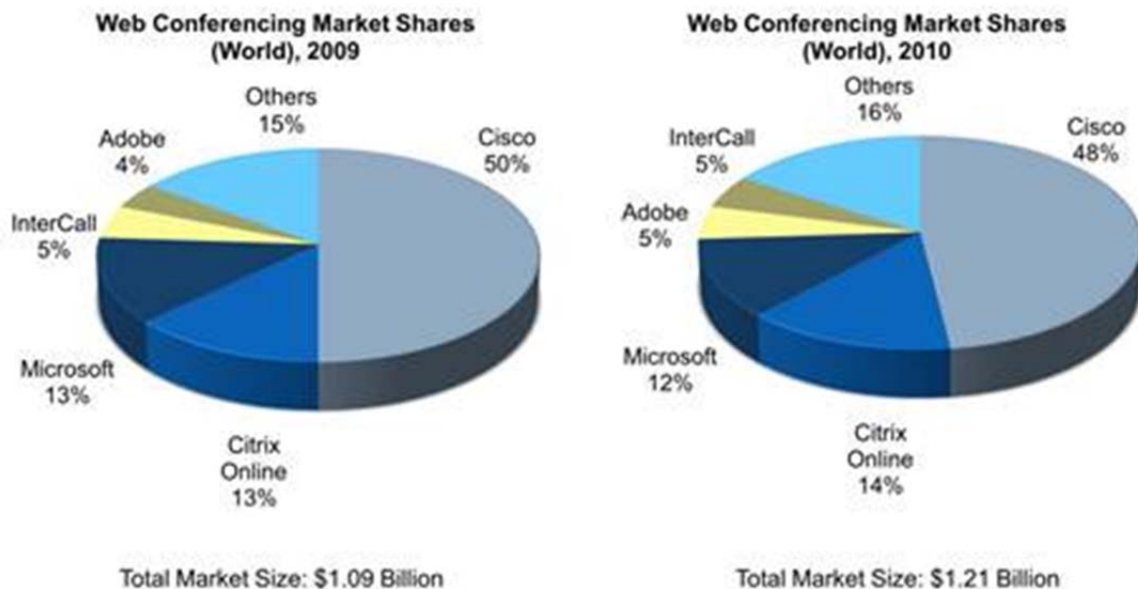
Web Conferencing Market Shares (World), 2009

Others 15%
Adobe 4%
Cisco 50%
InterCall 5%
Microsoft 13%
Citrix Online 13%

Total Market Size: \$1.09 Billion

Web Conferencing Market Shares (World), 2010

Others 16%
InterCall 5%
Cisco 48%
Adobe 5%
Microsoft 12%
Citrix Online 14%

Total Market Size: \$1.21 Billion